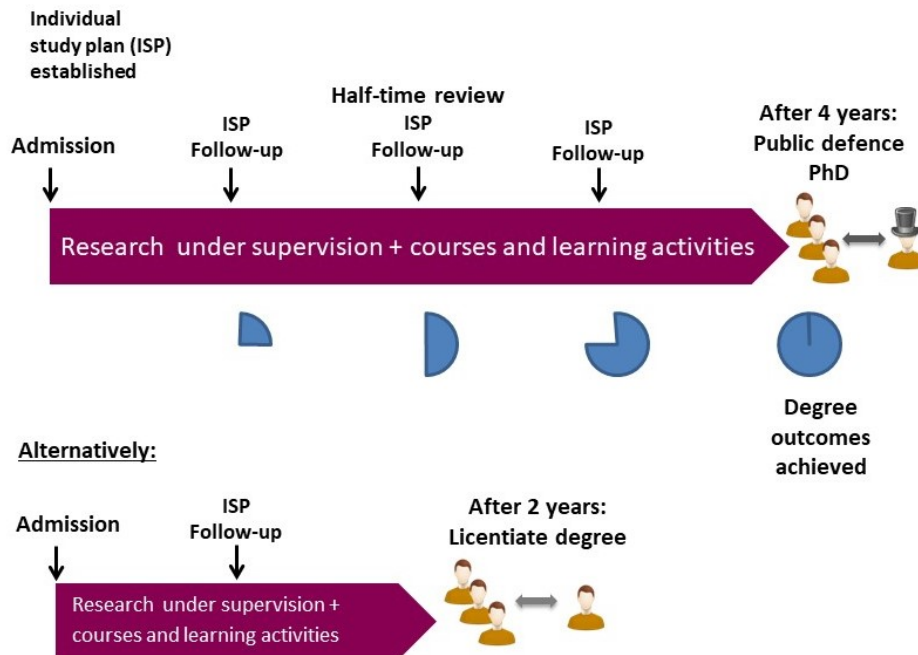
Individual study plan (ISP) established

Admission

ISP Follow-up

Half-time review ISP Follow-up

ISP Follow-up

After 4 years: Public defence PhD

Research under supervision + courses and learning activities

Degree outcomes achieved

Alternatively:

Admission

ISP Follow-up

After 2 years: Licentiate degree

Research under supervision + courses and learning activities